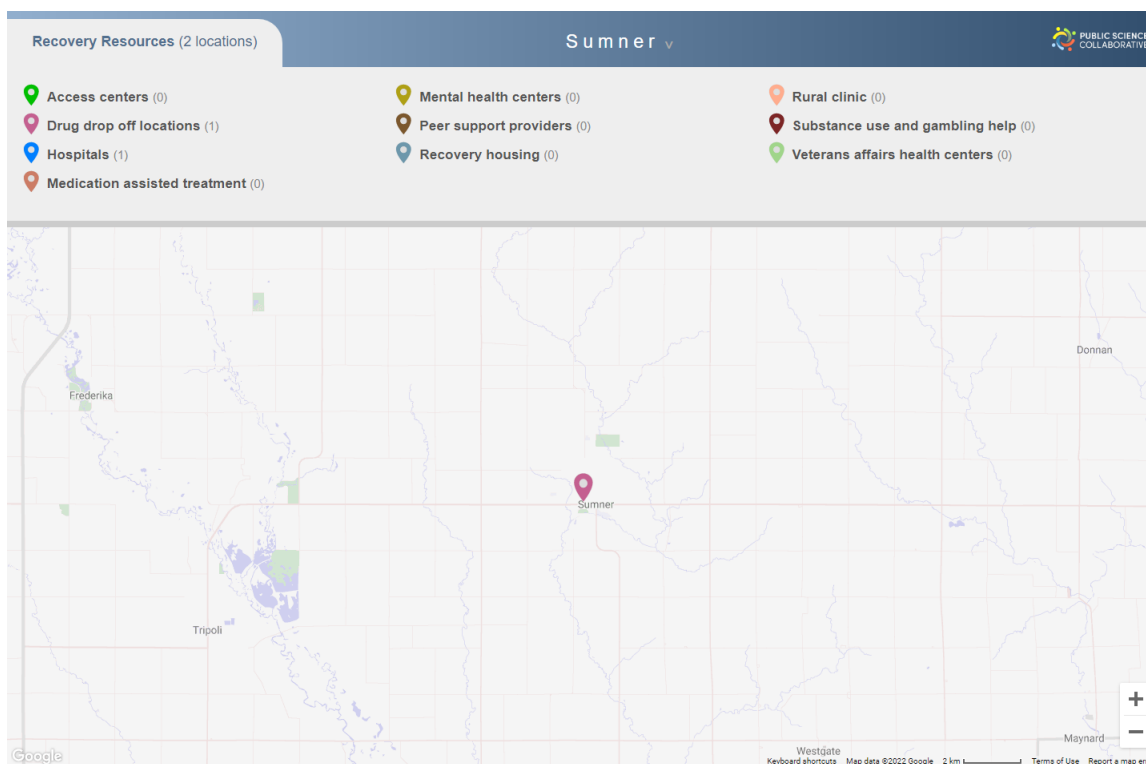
Recovery Resources (2 locations)

Sumner v

PUBLIC SCIENCE COLLABORATIVE

Access centers (0)
Drug drop off locations (1)
Hospitals (1)
Medication assisted treatment (0)

Mental health centers (0)
Peer support providers (0)
Recovery housing (0)

Rural clinic (0)
Substance use and gambling help (0)
Veterans affairs health centers (0)

Donnan
Frederika
Sumner
Tripoli
Westgate
Maynard

+
−

Google
Keyboard shortcuts Map data ©2022 Google 2 km Terms of Use Report a map er